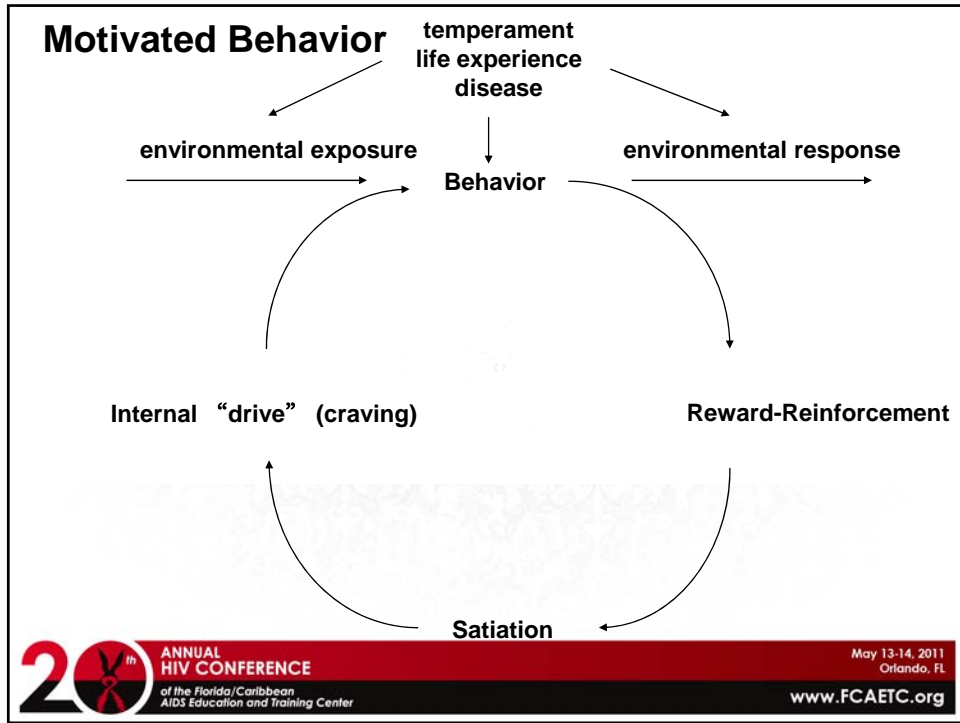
Motivated Behavior

temperament
life experience
disease

environmental exposure

Behavior

environmental response

Internal “drive” (craving)

Reward-Reinforcement

Satiation

20th ANNUAL HIV CONFERENCE
of the Florida/Caribbean AIDS Education and Training Center

May 13-14, 2011
Orlando, FL

www.FCAETC.org